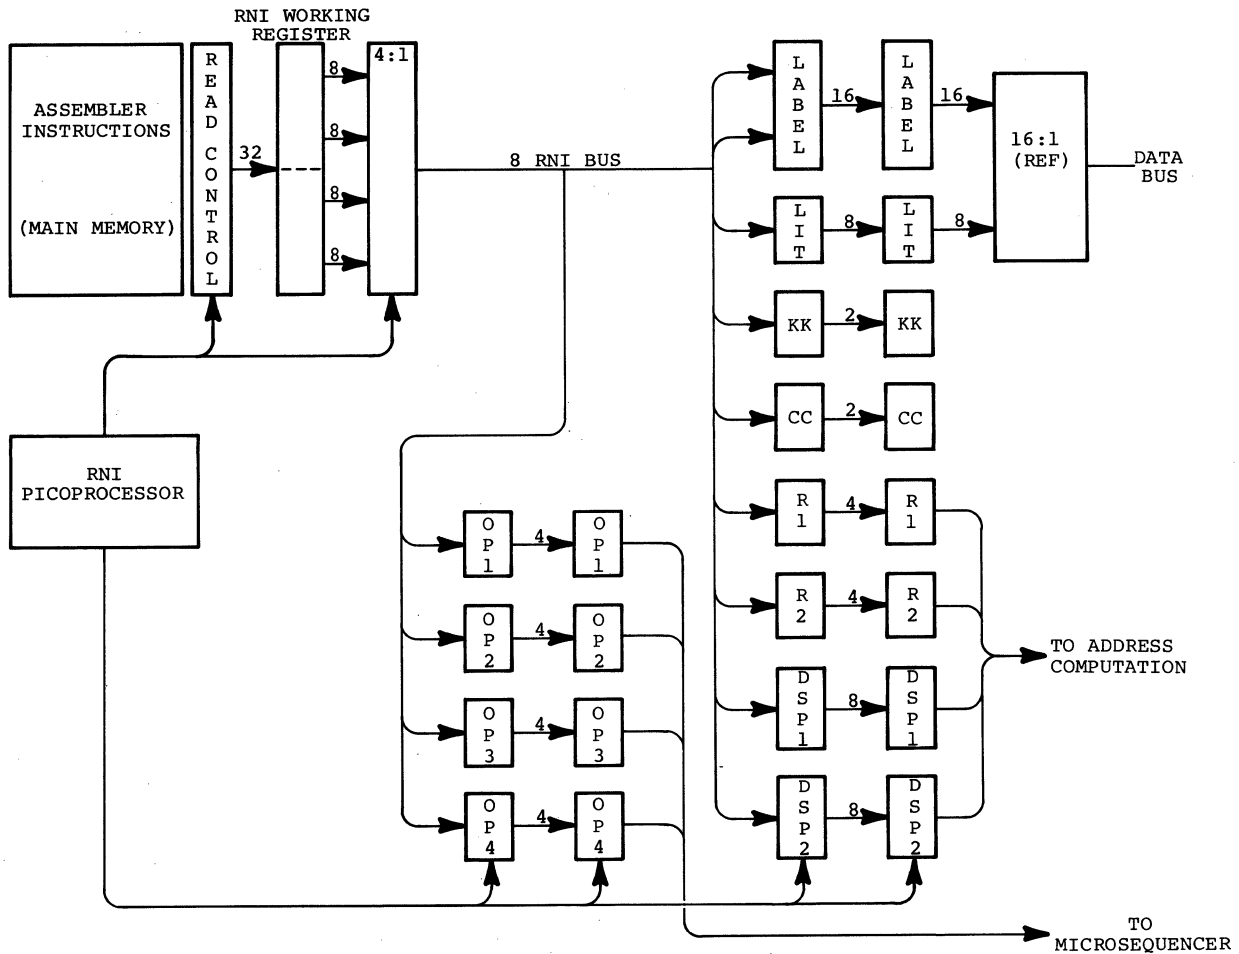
RNI WORKING REGISTER

ASSEMBLER INSTRUCTIONS

(MAIN MEMORY)

READ CONTROL

32

8
8
8
8

4:1

8 RNI BUS

LABEL 16 LABEL 16

16:1 (REF)

DATA BUS

LIT 8 LIT 8

KK 2 KK

CC 2 CC

R1 4 R1

R2 4 R2

DSP1 8 DSP1

DSP2 8 DSP2

TO ADDRESS COMPUTATION

RNI PICOPROCESSOR

OP1 4 OP1

OP2 4 OP2

OP3 4 OP3

OP4 4 OP4

TO MICROSEQUENCER